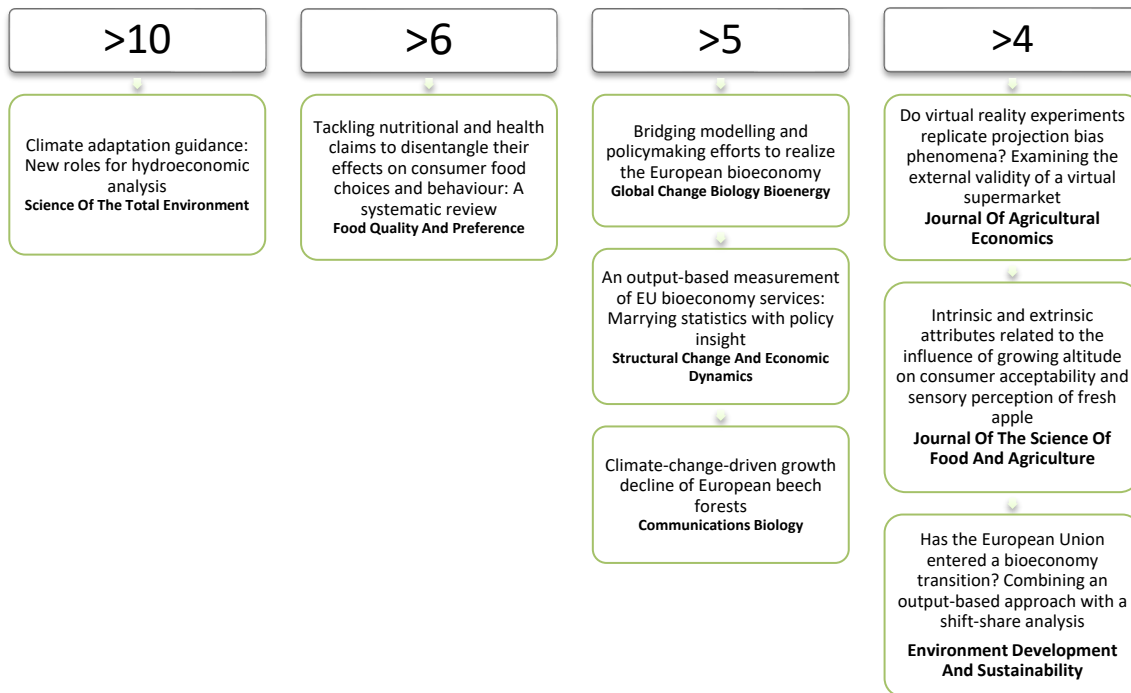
>10

Climate adaptation guidance: New roles for hydroeconomic analysis
**Science Of The Total Environment**

>6

Tackling nutritional and health claims to disentangle their effects on consumer food choices and behaviour: A systematic review
**Food Quality And Preference**

>5

Bridging modelling and policymaking efforts to realize the European bioeconomy
**Global Change Biology Bioenergy**

An output-based measurement of EU bioeconomy services: Marrying statistics with policy insight
**Structural Change And Economic Dynamics**

Climate-change-driven growth decline of European beech forests
**Communications Biology**

>4

Do virtual reality experiments replicate projection bias phenomena? Examining the external validity of a virtual supermarket
**Journal Of Agricultural Economics**

Intrinsic and extrinsic attributes related to the influence of growing altitude on consumer acceptability and sensory perception of fresh apple
**Journal Of The Science Of Food And Agriculture**

Has the European Union entered a bioeconomy transition? Combining an output-based approach with a shift-share analysis
**Environment Development And Sustainability**